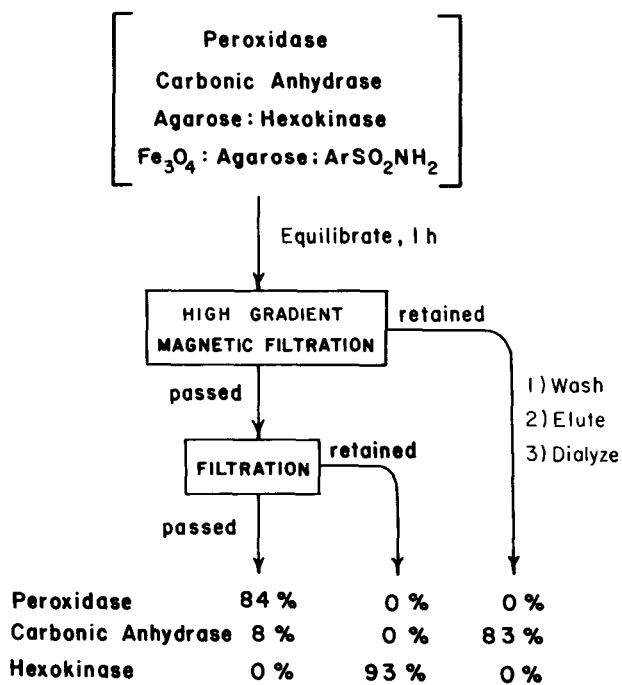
Peroxidase
Carbonic Anhydrase
Agarose : Hexokinase
$Fe_3O_4$ : Agarose : $ArSO_2NH_2$

Equilibrate, 1 h

HIGH GRADIENT MAGNETIC FILTRATION

retained

passed

1) Wash
2) Elute
3) Dialyze

FILTRATION

retained

passed

| | | | |
|---|---|---|---|
| Peroxidase | 84 % | 0 % | 0 % |
| Carbonic Anhydrase | 8 % | 0 % | 83 % |
| Hexokinase | 0 % | 93 % | 0 % |